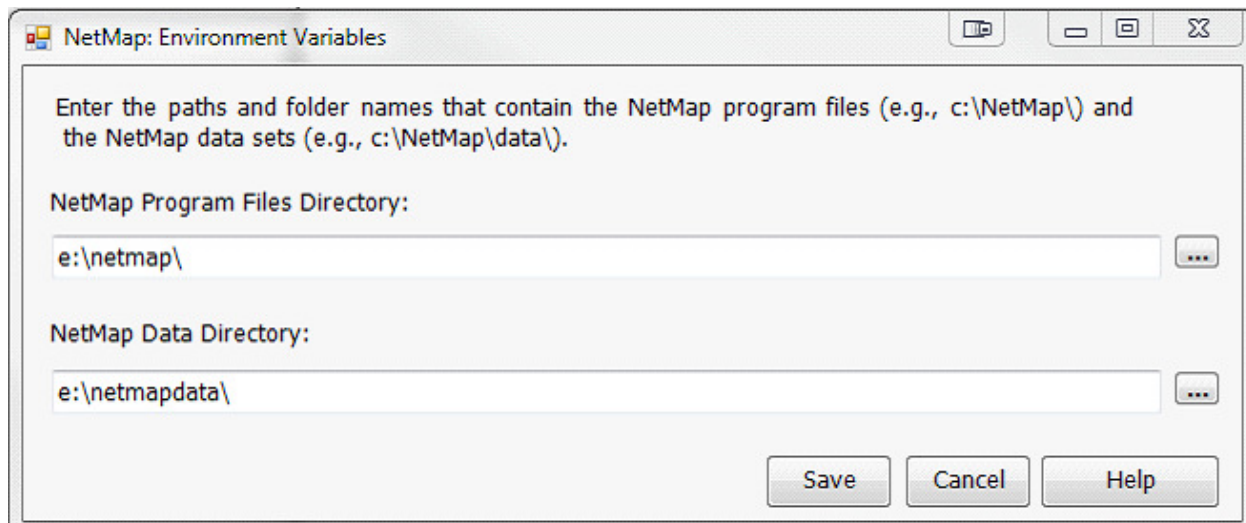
NetMap: Environment Variables

Enter the paths and folder names that contain the NetMap program files (e.g., c:\NetMap\) and the NetMap data sets (e.g., c:\NetMap\data\).

NetMap Program Files Directory:

e:\netmap\

...

NetMap Data Directory:

e:\netmapdata\

...

Save

Cancel

Help